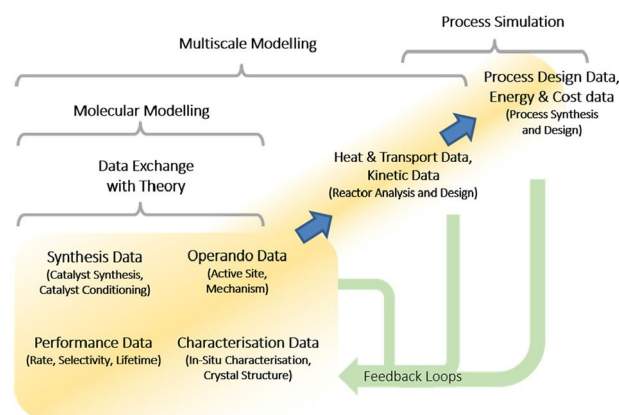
Process Simulation

Multiscale Modelling

Molecular Modelling

Data Exchange with Theory

Process Design Data, Energy & Cost data
(Process Synthesis and Design)

Heat & Transport Data, Kinetic Data
(Reactor Analysis and Design)

Synthesis Data
(Catalyst Synthesis, Catalyst Conditioning)

Operando Data
(Active Site, Mechanism)

Performance Data
(Rate, Selectivity, Lifetime)

Characterisation Data
(In-Situ Characterisation, Crystal Structure)

Feedback Loops